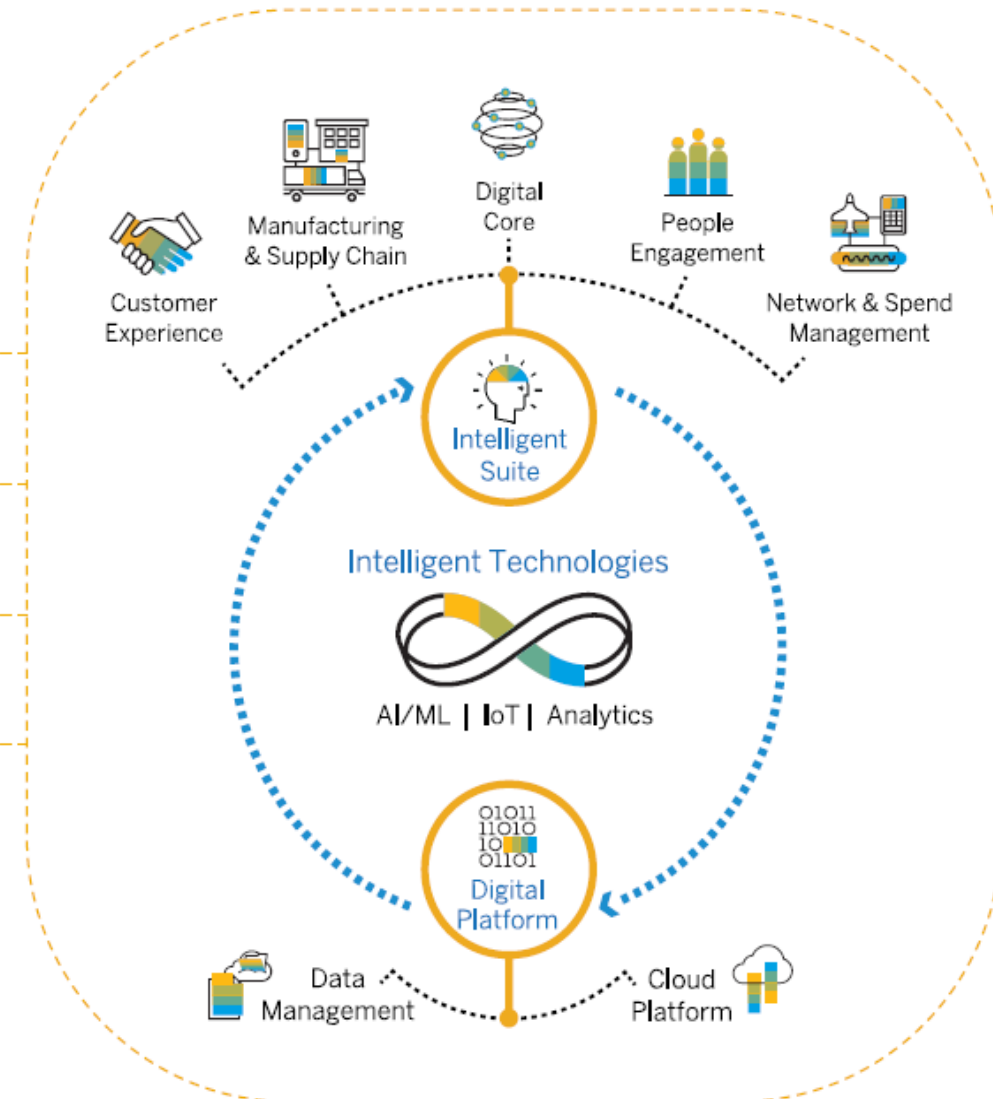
Digital Core

Manufacturing & Supply Chain

People Engagement

Customer Experience

Network & Spend Management

Intelligent Suite

Intelligent Technologies

AI/ML | IoT | Analytics

01011
11010
10
01101

Digital Platform

Data Management

Cloud Platform